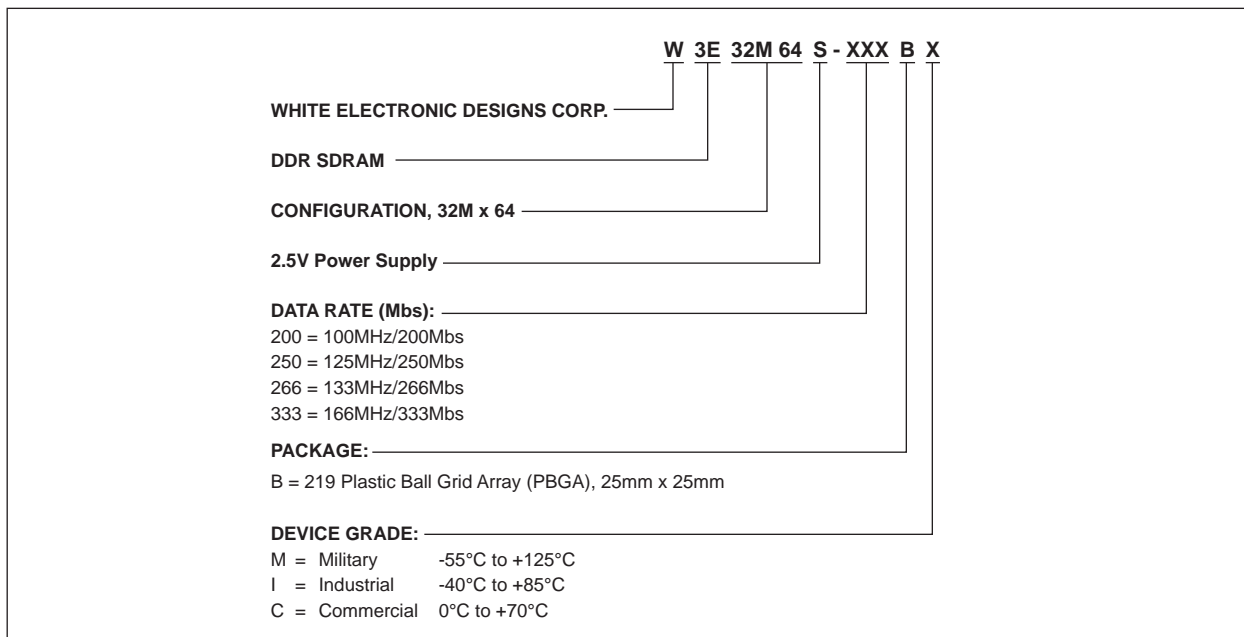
W 3E 32M 64 S - XXX B X

WHITE ELECTRONIC DESIGNS CORP.

DDR SDRAM

CONFIGURATION, 32M x 64

2.5V Power Supply

DATA RATE (Mbs):
200 = 100MHz/200Mbs
250 = 125MHz/250Mbs
266 = 133MHz/266Mbs
333 = 166MHz/333Mbs

PACKAGE:
B = 219 Plastic Ball Grid Array (PBGA), 25mm x 25mm

DEVICE GRADE:
M = Military -55°C to +125°C
I = Industrial -40°C to +85°C
C = Commercial 0°C to +70°C